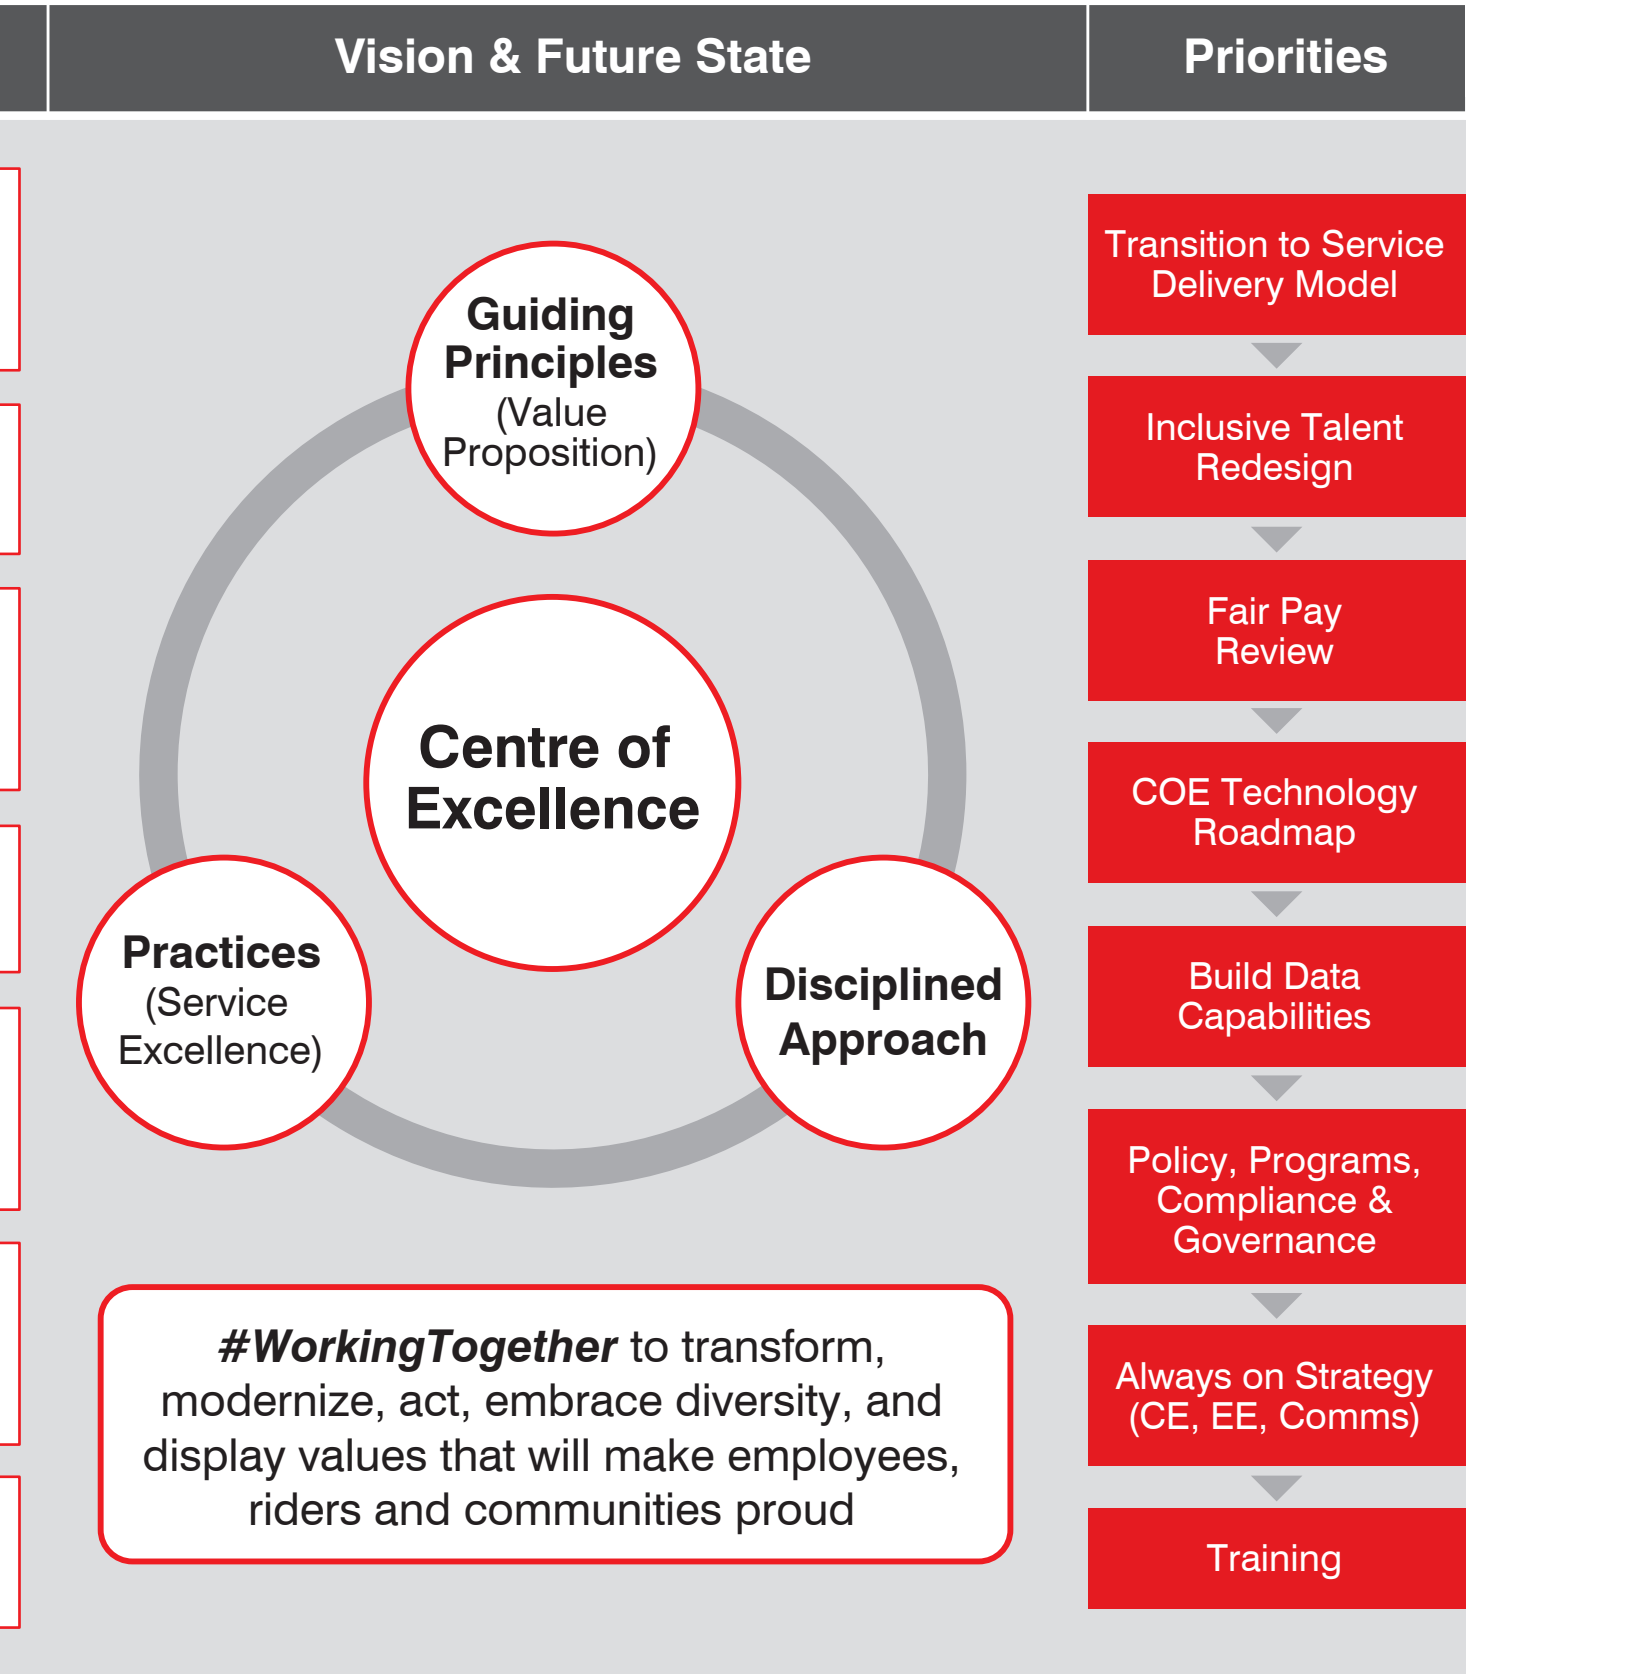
Vision & Future State

Priorities

Guiding Principles (Value Proposition)

Centre of Excellence

Practices (Service Excellence)

Disciplined Approach

***#WorkingTogether*** to transform, modernize, act, embrace diversity, and display values that will make employees, riders and communities proud

Transition to Service Delivery Model

Inclusive Talent Redesign

Fair Pay Review

COE Technology Roadmap

Build Data Capabilities

Policy, Programs, Compliance & Governance

Always on Strategy (CE, EE, Comms)

Training